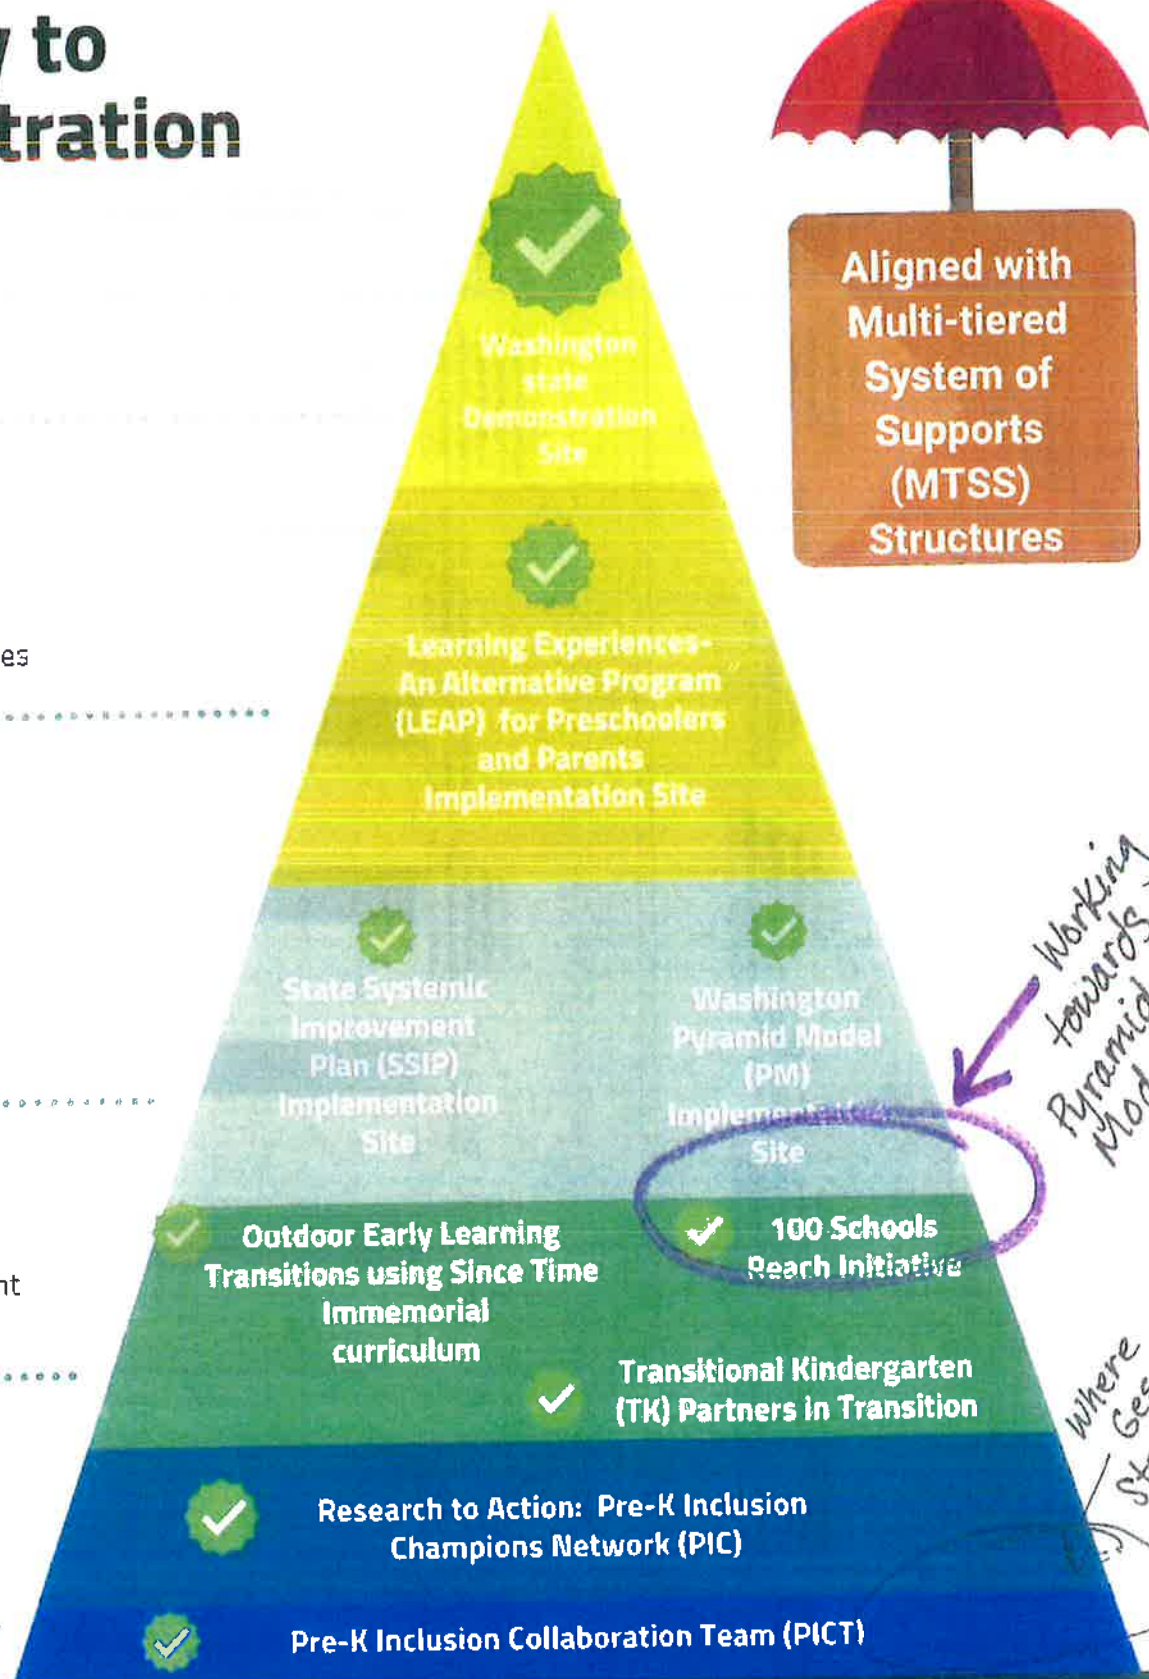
y to
tration

es

nt

Washington state Demonstration Site

Aligned with Multi-tiered System of Supports (MTSS) Structures

Learning Experiences-An Alternative Program (LEAP) for Preschoolers and Parents Implementation Site

State Systemic Improvement Plan (SSIP) Implementation Site

Washington Pyramid Model (PM) Implementation Site

Working towards Pyramid Mod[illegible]

Outdoor Early Learning Transitions using Since Time Immemorial curriculum

100 Schools Reach Initiative

Transitional Kindergarten (TK) Partners in Transition

Where Ge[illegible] St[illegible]

Research to Action: Pre-K Inclusion Champions Network (PIC)

Pre-K Inclusion Collaboration Team (PICT)